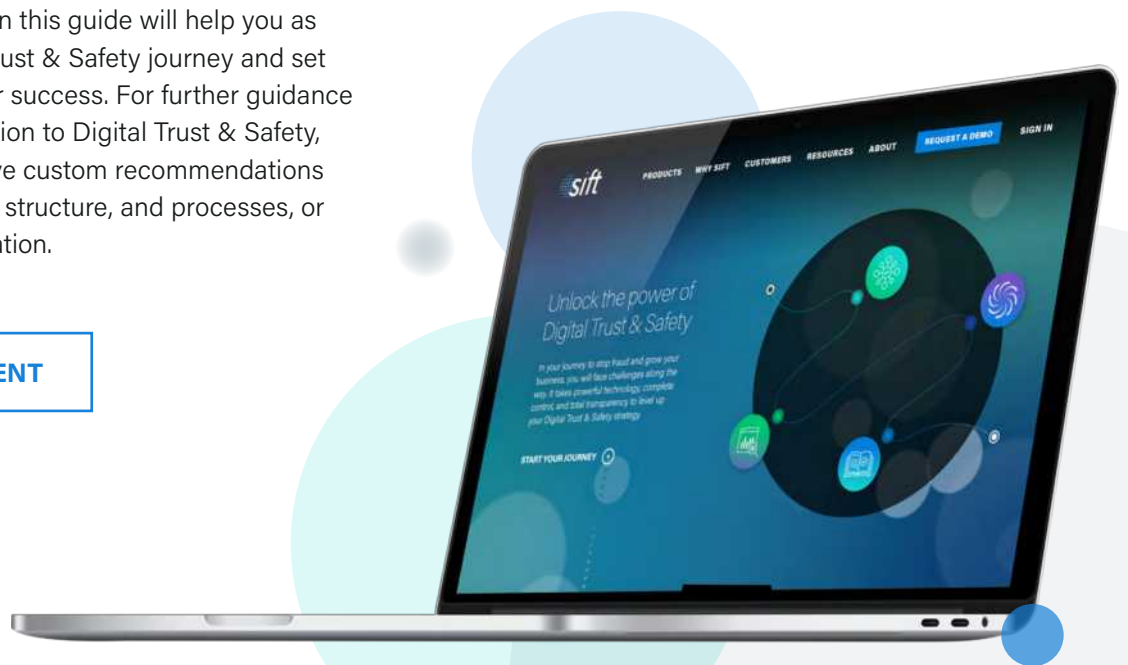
n this guide will help you as ust & Safety journey and set r success. For further guidance ion to Digital Trust & Safety, re custom recommendations structure, and processes, or ation.

ENT

sift

PRODUCTS WHY SIFT CUSTOMERS RESOURCES ABOUT REQUEST A DEMO SIGN IN

Unlock the power of Digital Trust & Safety

In your journey to stop fraud and grow your business, you will face challenges along the way. It takes powerful technology, complete control, and total transparency to level up your Digital Trust & Safety strategy.

START YOUR JOURNEY